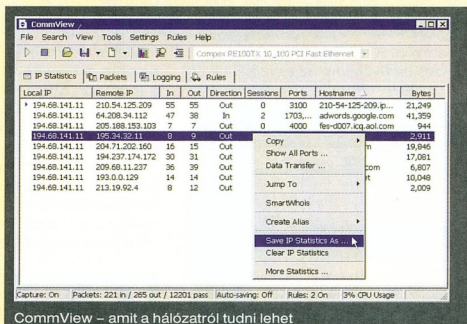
CommView

File Search View Tools Settings Rules Help

Compex PE100TX 10_100 PCI Fast Ethernet

IP Statistics | Packets | Logging | Rules

| Local IP | Remote IP | In | Out | Direction | Sessions | Ports | Hostname | Bytes |
|---|---|---|---|---|---|---|---|---|
| 194.68.141.11 | 210.54.125.209 | 55 | 55 | Out | 0 | 3100 | 210-54-125-209.ip... | 21,249 |
| 194.68.141.11 | 64.208.34.112 | 47 | 38 | In | 2 | 1703,... | adwords.google.com | 41,359 |
| 194.68.141.11 | 205.188.153.103 | 7 | 7 | Out | 0 | 4000 | fes-d007.icq.aol.com | 944 |
| 194.68.141.11 | 195.34.32.11 | 8 | 9 | Out | | | | 2,911 |
| 194.68.141.11 | 204.71.202.160 | 16 | 15 | Out | | | m | 19,846 |
| 194.68.141.11 | 194.237.174.172 | 30 | 31 | Out | | | | 17,081 |
| 194.68.141.11 | 209.68.11.237 | 36 | 39 | Out | | | com | 6,807 |
| 194.68.141.11 | 193.0.0.129 | 14 | 14 | Out | | | t | 10,048 |
| 194.68.141.11 | 213.19.92.4 | 8 | 12 | Out | | | | 2,009 |

Copy
Show All Ports ...
Data Transfer ...
Jump To
SmartWhois
Create Alias
Save IP Statistics As ...
Clear IP Statistics
More Statistics ...

Capture: On | Packets: 221 in / 265 out / 12201 pass | Auto-saving: Off | Rules: 2 On | 3% CPU Usage

CommView – amit a hálózatról tudni lehet